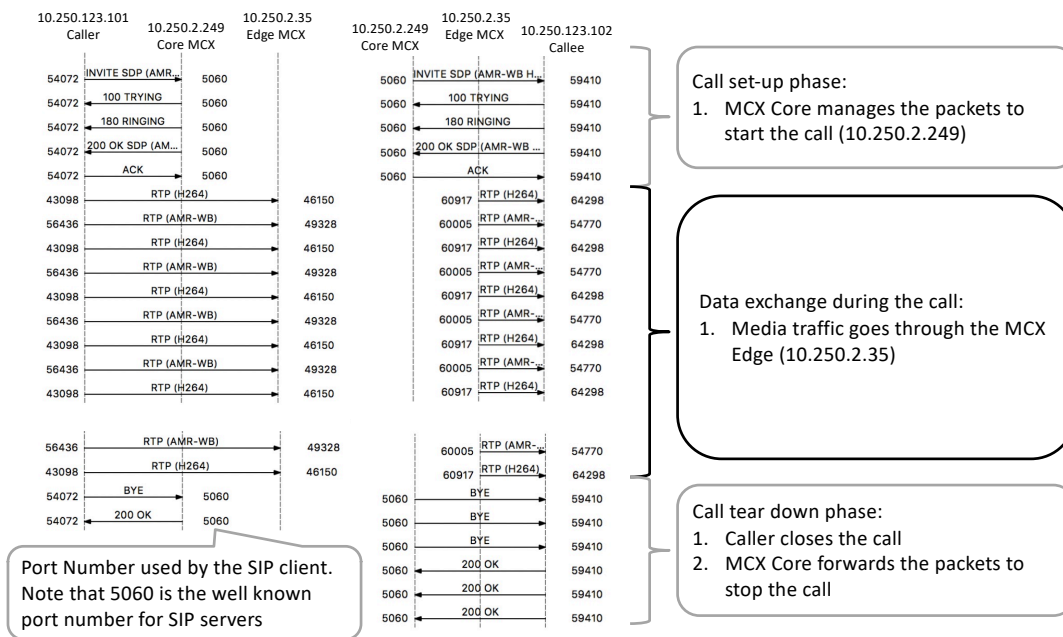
10.250.123.101
Caller

10.250.2.249
Core MCX

10.250.2.35
Edge MCX

54072 INVITE SDP (AMR... 5060
54072 100 TRYING 5060
54072 180 RINGING 5060
54072 200 OK SDP (AM... 5060
54072 ACK 5060
43098 RTP (H264) 46150
56436 RTP (AMR-WB) 49328
43098 RTP (H264) 46150
56436 RTP (AMR-WB) 49328
43098 RTP (H264) 46150
56436 RTP (AMR-WB) 49328
43098 RTP (H264) 46150
56436 RTP (AMR-WB) 49328
43098 RTP (H264) 46150

56436 RTP (AMR-WB) 49328
43098 RTP (H264) 46150
54072 BYE 5060
54072 200 OK 5060

10.250.2.249
Core MCX

10.250.2.35
Edge MCX

10.250.123.102
Callee

5060 INVITE SDP (AMR-WB H... 59410
5060 100 TRYING 59410
5060 180 RINGING 59410
5060 200 OK SDP (AMR-WB ... 59410
5060 ACK 59410
60917 RTP (H264) 64298
60005 RTP (AMR-... 54770
60917 RTP (H264) 64298
60005 RTP (AMR-... 54770
60917 RTP (H264) 64298
60005 RTP (AMR-... 54770
60917 RTP (H264) 64298
60005 RTP (AMR-... 54770
60917 RTP (H264) 64298

60005 RTP (AMR-... 54770
60917 RTP (H264) 64298
5060 BYE 59410
5060 BYE 59410
5060 BYE 59410
5060 200 OK 59410
5060 200 OK 59410
5060 200 OK 59410

Port Number used by the SIP client. Note that 5060 is the well known port number for SIP servers

Call set-up phase:
1. MCX Core manages the packets to start the call (10.250.2.249)

Data exchange during the call:
1. Media traffic goes through the MCX Edge (10.250.2.35)

Call tear down phase:
1. Caller closes the call
2. MCX Core forwards the packets to stop the call